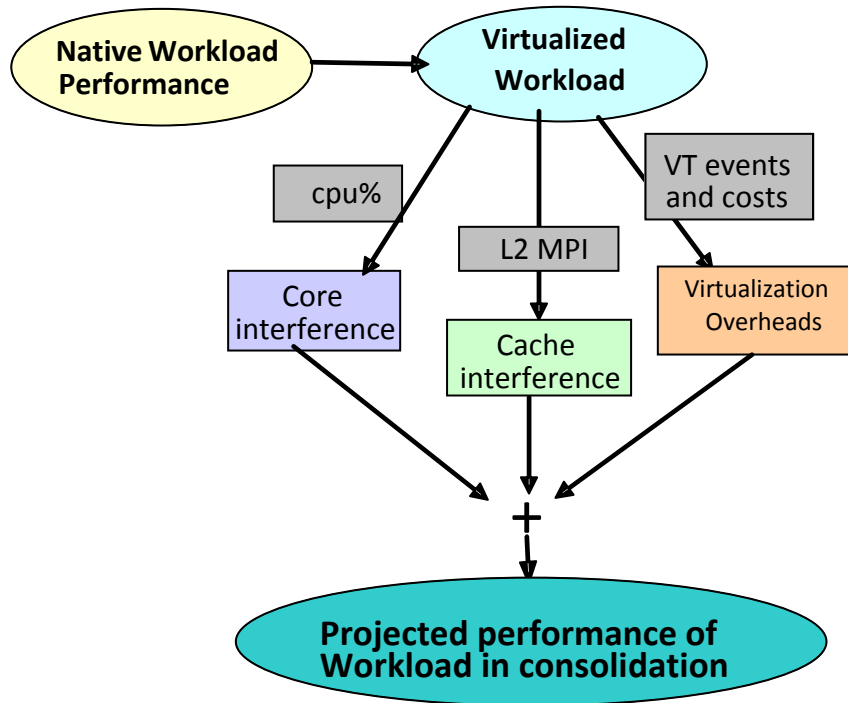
Native Workload Performance

Virtualized Workload

cpu%

L2 MPI

VT events and costs

Core interference

Cache interference

Virtualization Overheads

+

Projected performance of Workload in consolidation